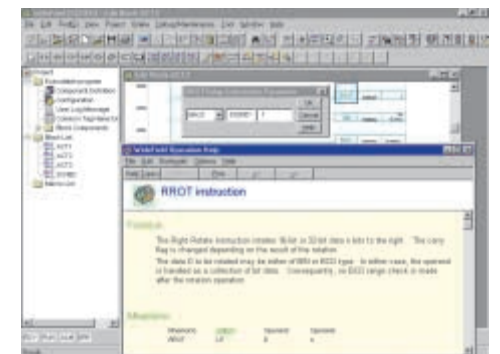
RROT instruction

Function

The Right Rotate instruction rotates 16-bit or 32-bit data n bits to the right. The carry flag is changed depending on the result of the rotation.

The data D to be rotated may be either of BIN or BCD type. In either case, the operand is handled as a collection of bit data. Consequently, no BCD range check is made after the rotation operation.

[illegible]

OK
Cancel
Help